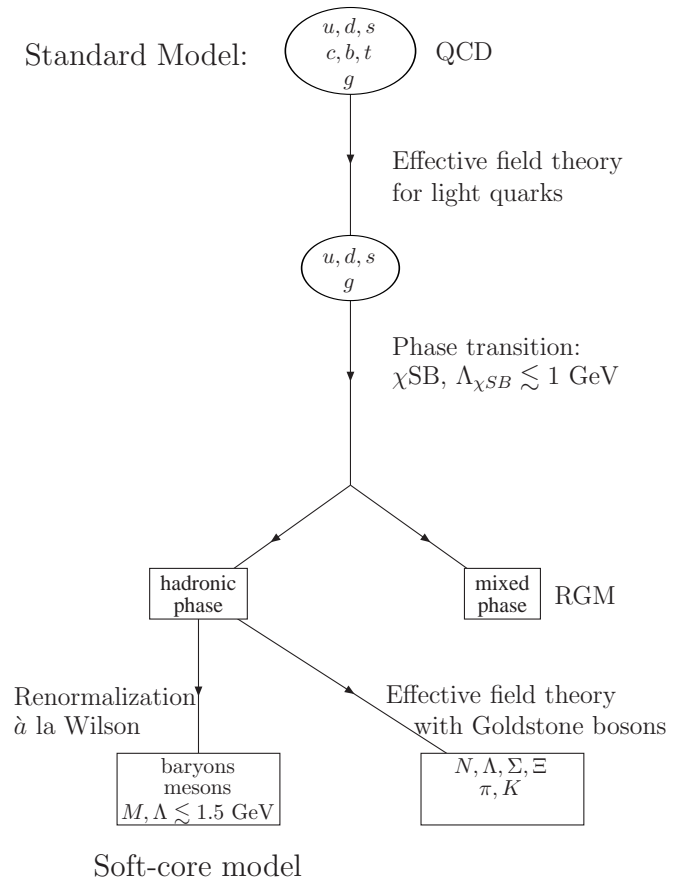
Standard Model:

$u, d, s$
$c, b, t$
$g$

QCD

Effective field theory for light quarks

$u, d, s$
$g$

Phase transition:
$\chi$SB, $\Lambda_{\chi SB} \lesssim 1$ GeV

hadronic phase

mixed phase

RGM

Renormalization $\grave{a}$ la Wilson

Effective field theory with Goldstone bosons

baryons
mesons
$M, \Lambda \lesssim 1.5$ GeV

$N, \Lambda, \Sigma, \Xi$
$\pi, K$

Soft-core model